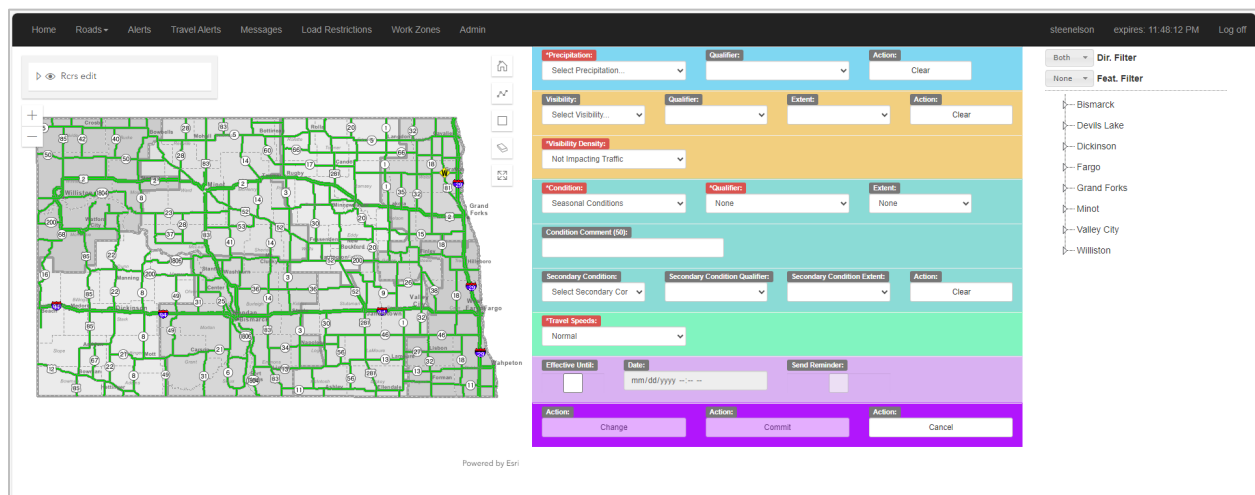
Home Roads Alerts Travel Alerts Messages Load Restrictions Work Zones Admin steenelson expires: 11:48:12 PM Log off

Rcrs edit

+
−

Grand Forks
Fargo
Wahpeton
Williston
Dickinson
Bismarck

Powered by Esri

*Precipitation:
Select Precipitation...
Qualifier:
Action:
Clear

Visibility:
Select Visibility...
Qualifier:
Extent:
Action:
Clear

*Visibility Density:
Not Impacting Traffic

*Condition:
Seasonal Conditions
*Qualifier:
None
Extent:
None

Condition Comment (50):

Secondary Condition:
Select Secondary Cor
Secondary Condition Qualifier:
Secondary Condition Extent:
Action:
Clear

*Travel Speeds:
Normal

Effective Until:
Date:
mm/dd/yyyy --:-- --
Send Reminder:

Action:
Change
Action:
Commit
Action:
Cancel

Both Dir. Filter
None Feat. Filter
Bismarck
Devils Lake
Dickinson
Fargo
Grand Forks
Minot
Valley City
Williston